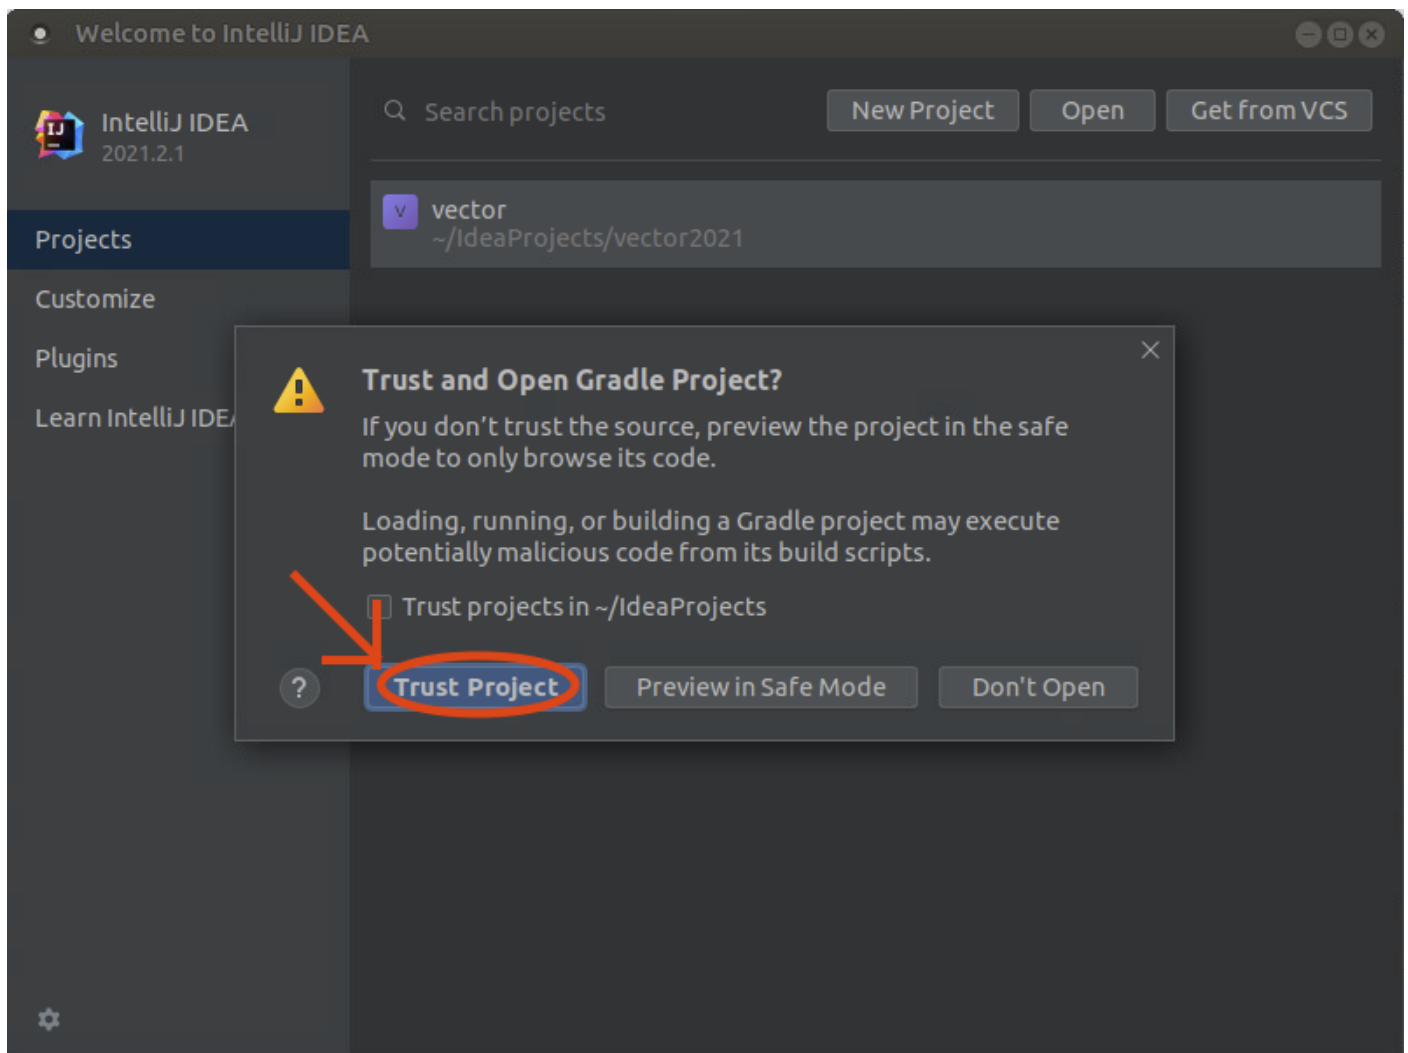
Welcome to IntelliJ IDEA

IJ

IntelliJ IDEA
2021.2.1

Projects

Customize

Plugins

Learn IntelliJ IDE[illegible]

Search projects

New Project

Open

Get from VCS

V

vector
~/IdeaProjects/vector2021

Trust and Open Gradle Project?

If you don't trust the source, preview the project in the safe mode to only browse its code.

Loading, running, or building a Gradle project may execute potentially malicious code from its build scripts.

Trust projects in ~/IdeaProjects

?

Trust Project

Preview in Safe Mode

Don't Open